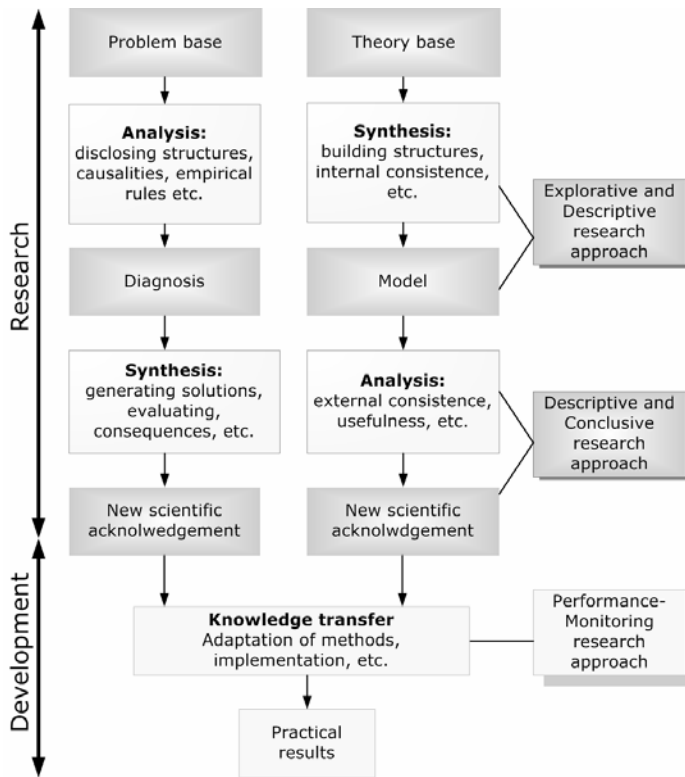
Research

Development

Problem base

Analysis:
disclosing structures, causalities, empirical rules etc.

Diagnosis

Synthesis:
generating solutions, evaluating, consequences, etc.

New scientific acknolwedgement

Theory base

Synthesis:
building structures, internal consistence, etc.

Model

Analysis:
external consistence, usefulness, etc.

New scientific acknolwdgement

Explorative and Descriptive research approach

Descriptive and Conclusive research approach

Knowledge transfer
Adaptation of methods, implementation, etc.

Performance-Monitoring research approach

Practical results